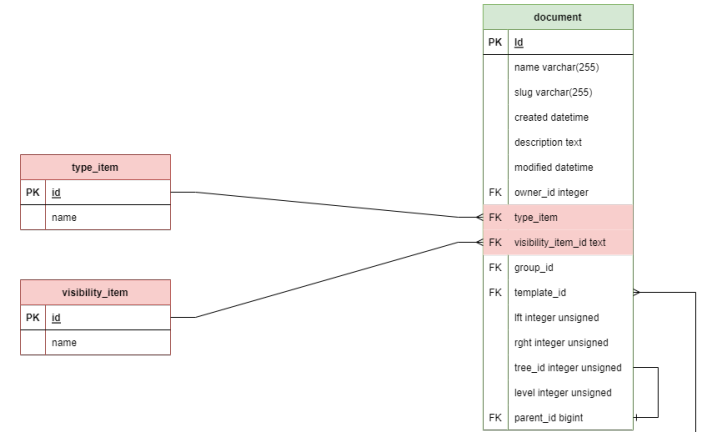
document

| PK | Id |
|---|---|
| | name varchar(255) |
| | slug varchar(255) |
| | created datetime |
| | description text |
| | modified datetime |
| FK | owner_id integer |
| FK | type_item |
| FK | visibility_item_id text |
| FK | group_id |
| FK | template_id |
| | lft integer unsigned |
| | rght integer unsigned |
| | tree_id integer unsigned |
| | level integer unsigned |
| FK | parent_id bigint |

type_item

| PK | id |
|---|---|
| | name |

visibility_item

| PK | id |
|---|---|
| | name |